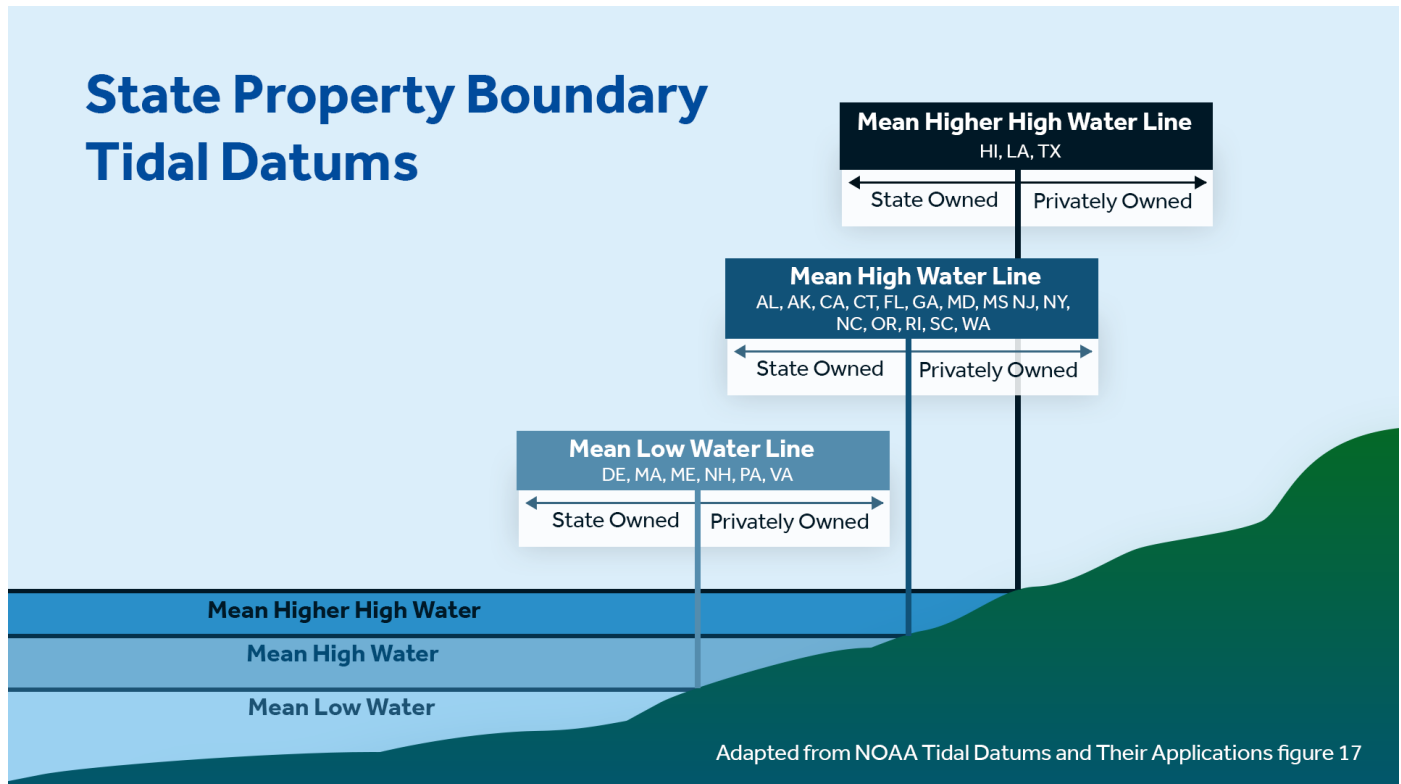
State Property Boundary Tidal Datums

Mean Higher High Water Line
HI, LA, TX
State Owned | Privately Owned

Mean High Water Line
AL, AK, CA, CT, FL, GA, MD, MS NJ, NY, NC, OR, RI, SC, WA
State Owned | Privately Owned

Mean Low Water Line
DE, MA, ME, NH, PA, VA
State Owned | Privately Owned

Mean Higher High Water
Mean High Water
Mean Low Water

Adapted from NOAA Tidal Datums and Their Applications figure 17